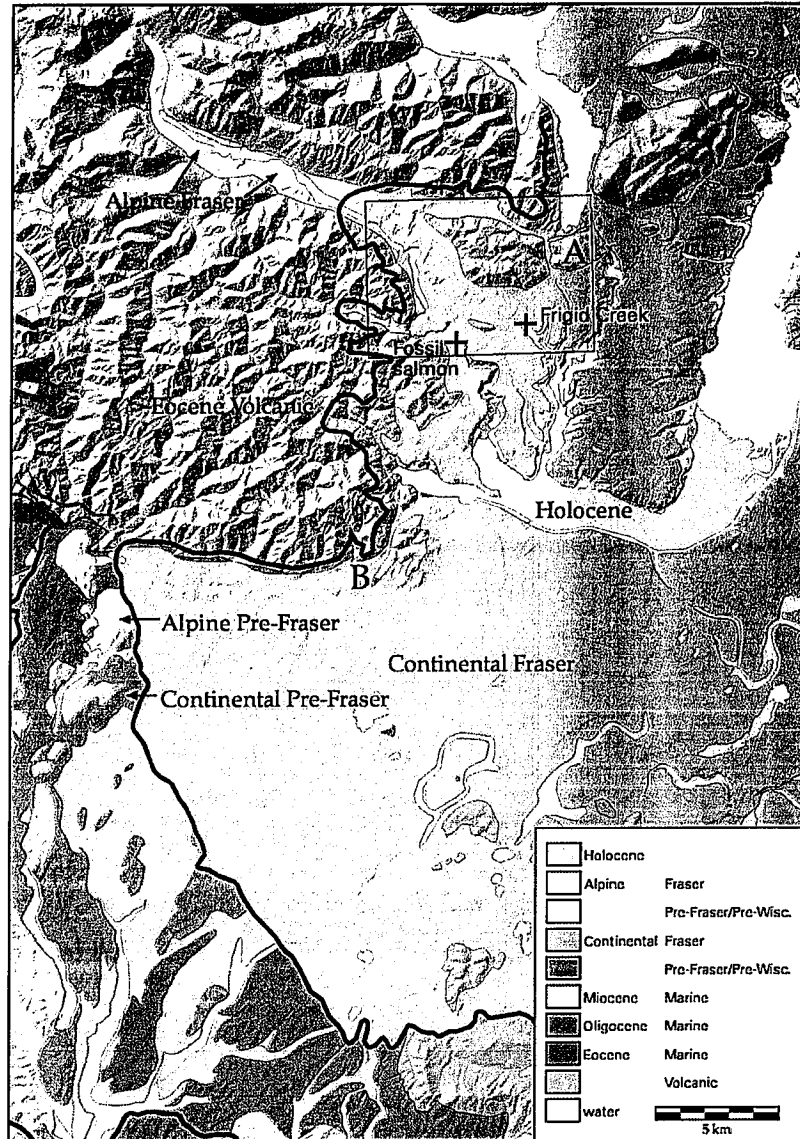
Alpine Fraser

A

Frigid Creek

Fossil salmon

Eocene Volcanic

Holocene

B

Alpine Pre-Fraser

Continental Fraser

Continental Pre-Fraser

| | | |
|---|---|---|
| | Holocene | |
| | Alpine | Fraser |
| | | Pre-Fraser/Pre-Wisc. |
| | Continental | Fraser |
| | | Pre-Fraser/Pre-Wisc. |
| | Miocene | Marine |
| | Oligocene | Marine |
| | Eocene | Marine |
| | | Volcanic |
| | water | |

5 km